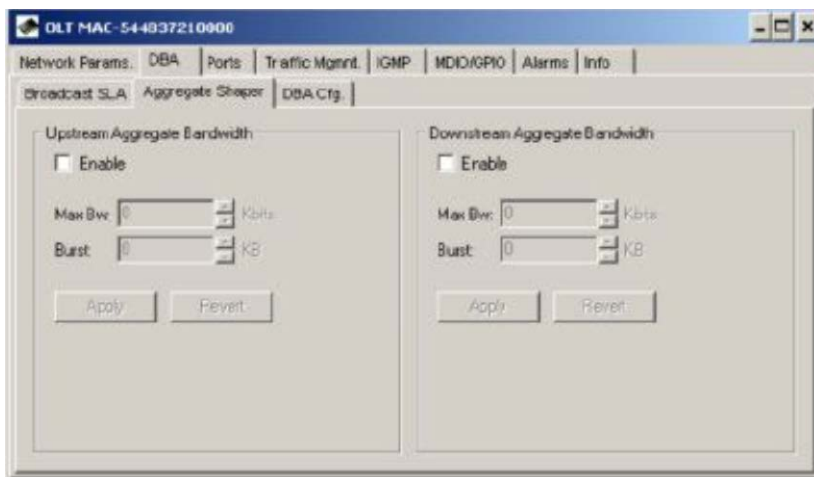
OLT MAC-544037210000

Network Params. | DBA | Ports | Traffic Mgmnt. | IGMP | MDIO/GPIO | Alarms | Info

Broadcast SLA | Aggregate Shaper | DBA Cfg.

Upstream Aggregate Bandwidth

Enable

Max Bw: 0 Kbits

Burst 0 KB

Apply Revert

Downstream Aggregate Bandwidth

Enable

Max Bw: 0 Kbits

Burst 0 KB

Apply Revert